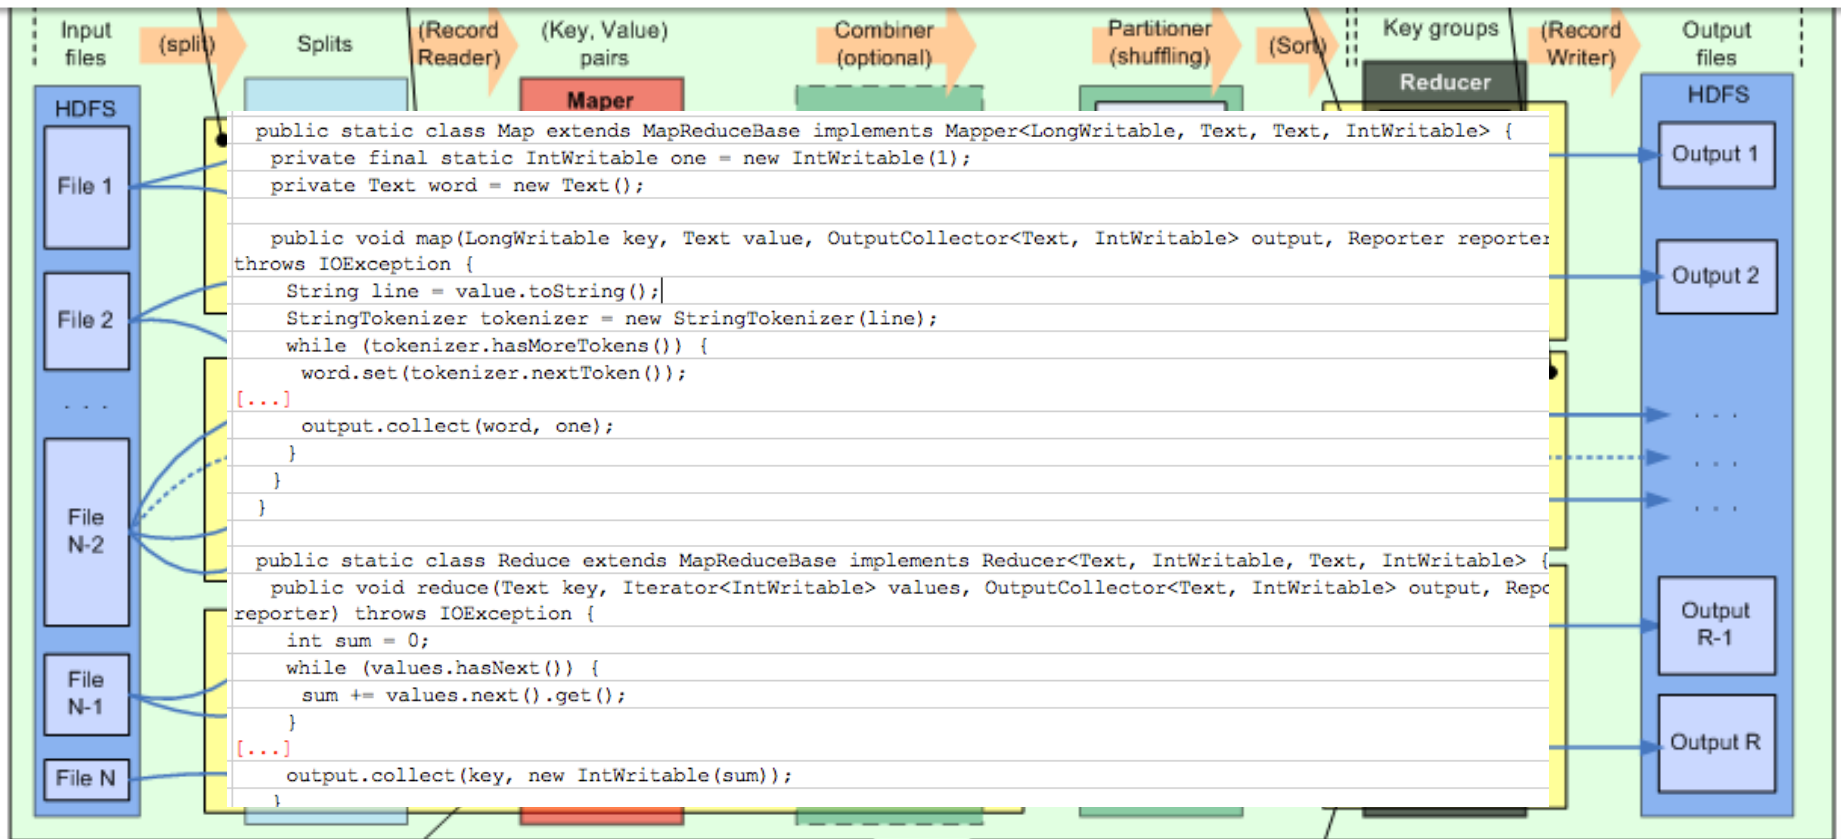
Input files

(split)

Splits

(Record Reader)

(Key, Value) pairs

Combiner (optional)

Partitioner (shuffling)

(Sort)

Key groups

(Record Writer)

Output files

HDFS

Maper

Reducer

HDFS

File 1

File 2

. . .

File N-2

File N-1

File N

Output 1

Output 2

. . .

. . .

. . .

Output R-1

Output R

public static class Map extends MapReduceBase implements Mapper<LongWritable, Text, Text, IntWritable> {
private final static IntWritable one = new IntWritable(1);
private Text word = new Text();

public void map(LongWritable key, Text value, OutputCollector<Text, IntWritable> output, Reporter reporter
throws IOException {
String line = value.toString();
StringTokenizer tokenizer = new StringTokenizer(line);
while (tokenizer.hasMoreTokens()) {
word.set(tokenizer.nextToken());
[...]
output.collect(word, one);
}
}
}

public static class Reduce extends MapReduceBase implements Reducer<Text, IntWritable, Text, IntWritable> {
public void reduce(Text key, Iterator<IntWritable> values, OutputCollector<Text, IntWritable> output, Repo
reporter) throws IOException {
int sum = 0;
while (values.hasNext()) {
sum += values.next().get();
}
[...]
output.collect(key, new IntWritable(sum));
}